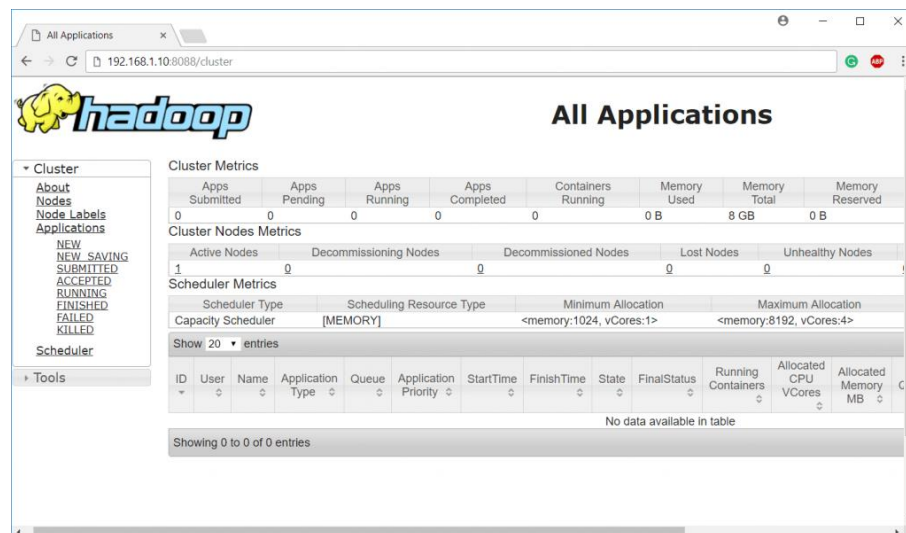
All Applications ×

← → C 192.168.1.10:8088/cluster

hadoop

All Applications

▾ Cluster

About
Nodes
Node Labels
Applications
NEW
NEW_SAVING
SUBMITTED
ACCEPTED
RUNNING
FINISHED
FAILED
KILLED

Scheduler

▸ Tools

Cluster Metrics

| Apps Submitted | Apps Pending | Apps Running | Apps Completed | Containers Running | Memory Used | Memory Total | Memory Reserved |
|---|---|---|---|---|---|---|---|
| 0 | 0 | 0 | 0 | 0 | 0 B | 8 GB | 0 B |

Cluster Nodes Metrics

| Active Nodes | Decommissioning Nodes | Decommissioned Nodes | Lost Nodes | Unhealthy Nodes |
|---|---|---|---|---|
| 1 | 0 | 0 | 0 | 0 |

Scheduler Metrics

| Scheduler Type | Scheduling Resource Type | Minimum Allocation | Maximum Allocation |
|---|---|---|---|
| Capacity Scheduler | [MEMORY] | <memory:1024, vCores:1> | <memory:8192, vCores:4> |

Show 20 ▾ entries

| ID | User | Name | Application Type | Queue | Application Priority | StartTime | FinishTime | State | FinalStatus | Running Containers | Allocated CPU VCores | Allocated Memory MB | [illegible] |
|---|---|---|---|---|---|---|---|---|---|---|---|---|---|
| No data available in table | | | | | | | | | | | | | |

Showing 0 to 0 of 0 entries